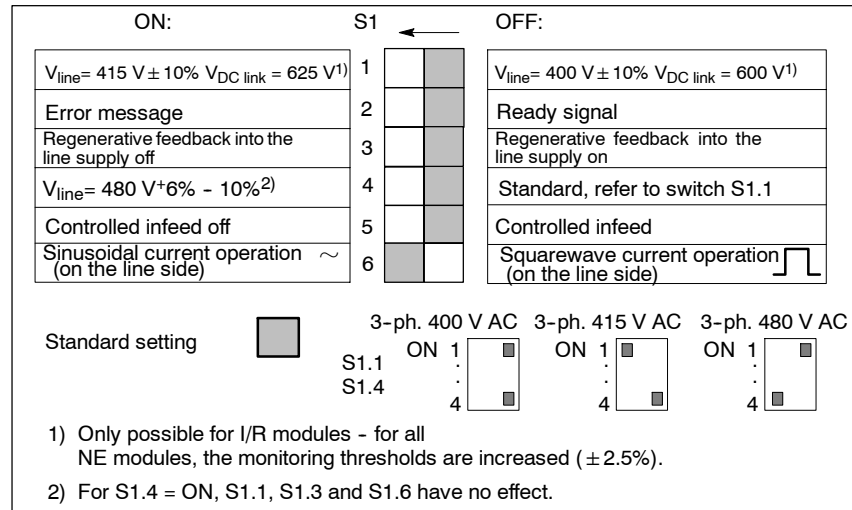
ON: S1 OFF:

| ON | S1 | OFF |
|---|---|---|
| $V_{line}$= 415 V ± 10% $V_{DC\ link}$ = 625 V$^{1)}$ | 1 | $V_{line}$= 400 V ± 10% $V_{DC\ link}$ = 600 V$^{1)}$ |
| Error message | 2 | Ready signal |
| Regenerative feedback into the line supply off | 3 | Regenerative feedback into the line supply on |
| $V_{line}$= 480 V$^{+6\%}$ - 10%$^{2)}$ | 4 | Standard, refer to switch S1.1 |
| Controlled infeed off | 5 | Controlled infeed |
| Sinusoidal current operation ∼ (on the line side) | 6 | Squarewave current operation (on the line side) |

Standard setting

3-ph. 400 V AC 3-ph. 415 V AC 3-ph. 480 V AC

S1.1 ON 1 . . 4 ON 1 . . 4 ON 1 . . 4
S1.4

1) Only possible for I/R modules - for all NE modules, the monitoring thresholds are increased (± 2.5%).

2) For S1.4 = ON, S1.1, S1.3 and S1.6 have no effect.